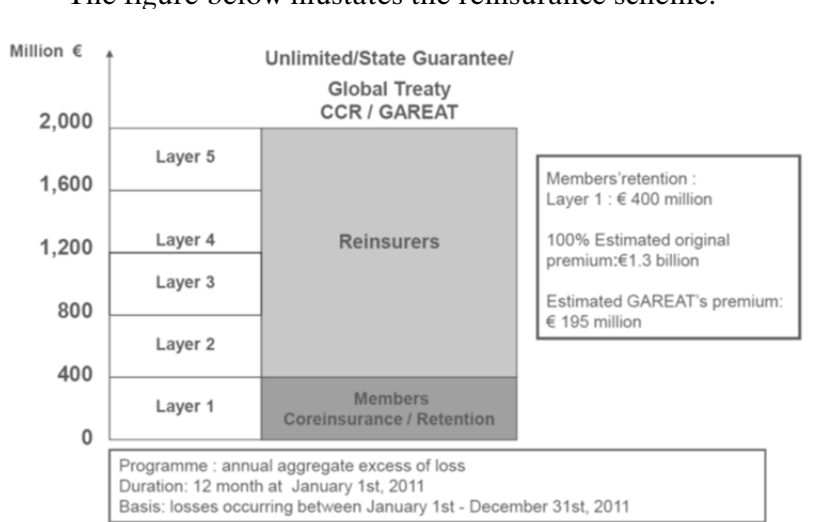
The figure below illustrates the reinsurance scheme.

Million €

Unlimited/State Guarantee/

Global Treaty
CCR / GAREAT

2,000
1,600
1,200
800
400
0

Layer 5
Layer 4
Layer 3
Layer 2
Layer 1

Reinsurers

Members
Coreinsurance / Retention

Members'retention :
Layer 1 : € 400 million

100% Estimated original premium:€1.3 billion

Estimated GAREAT's premium: € 195 million

Programme : annual aggregate excess of loss
Duration: 12 month at January 1st, 2011
Basis: losses occurring between January 1st - December 31st, 2011